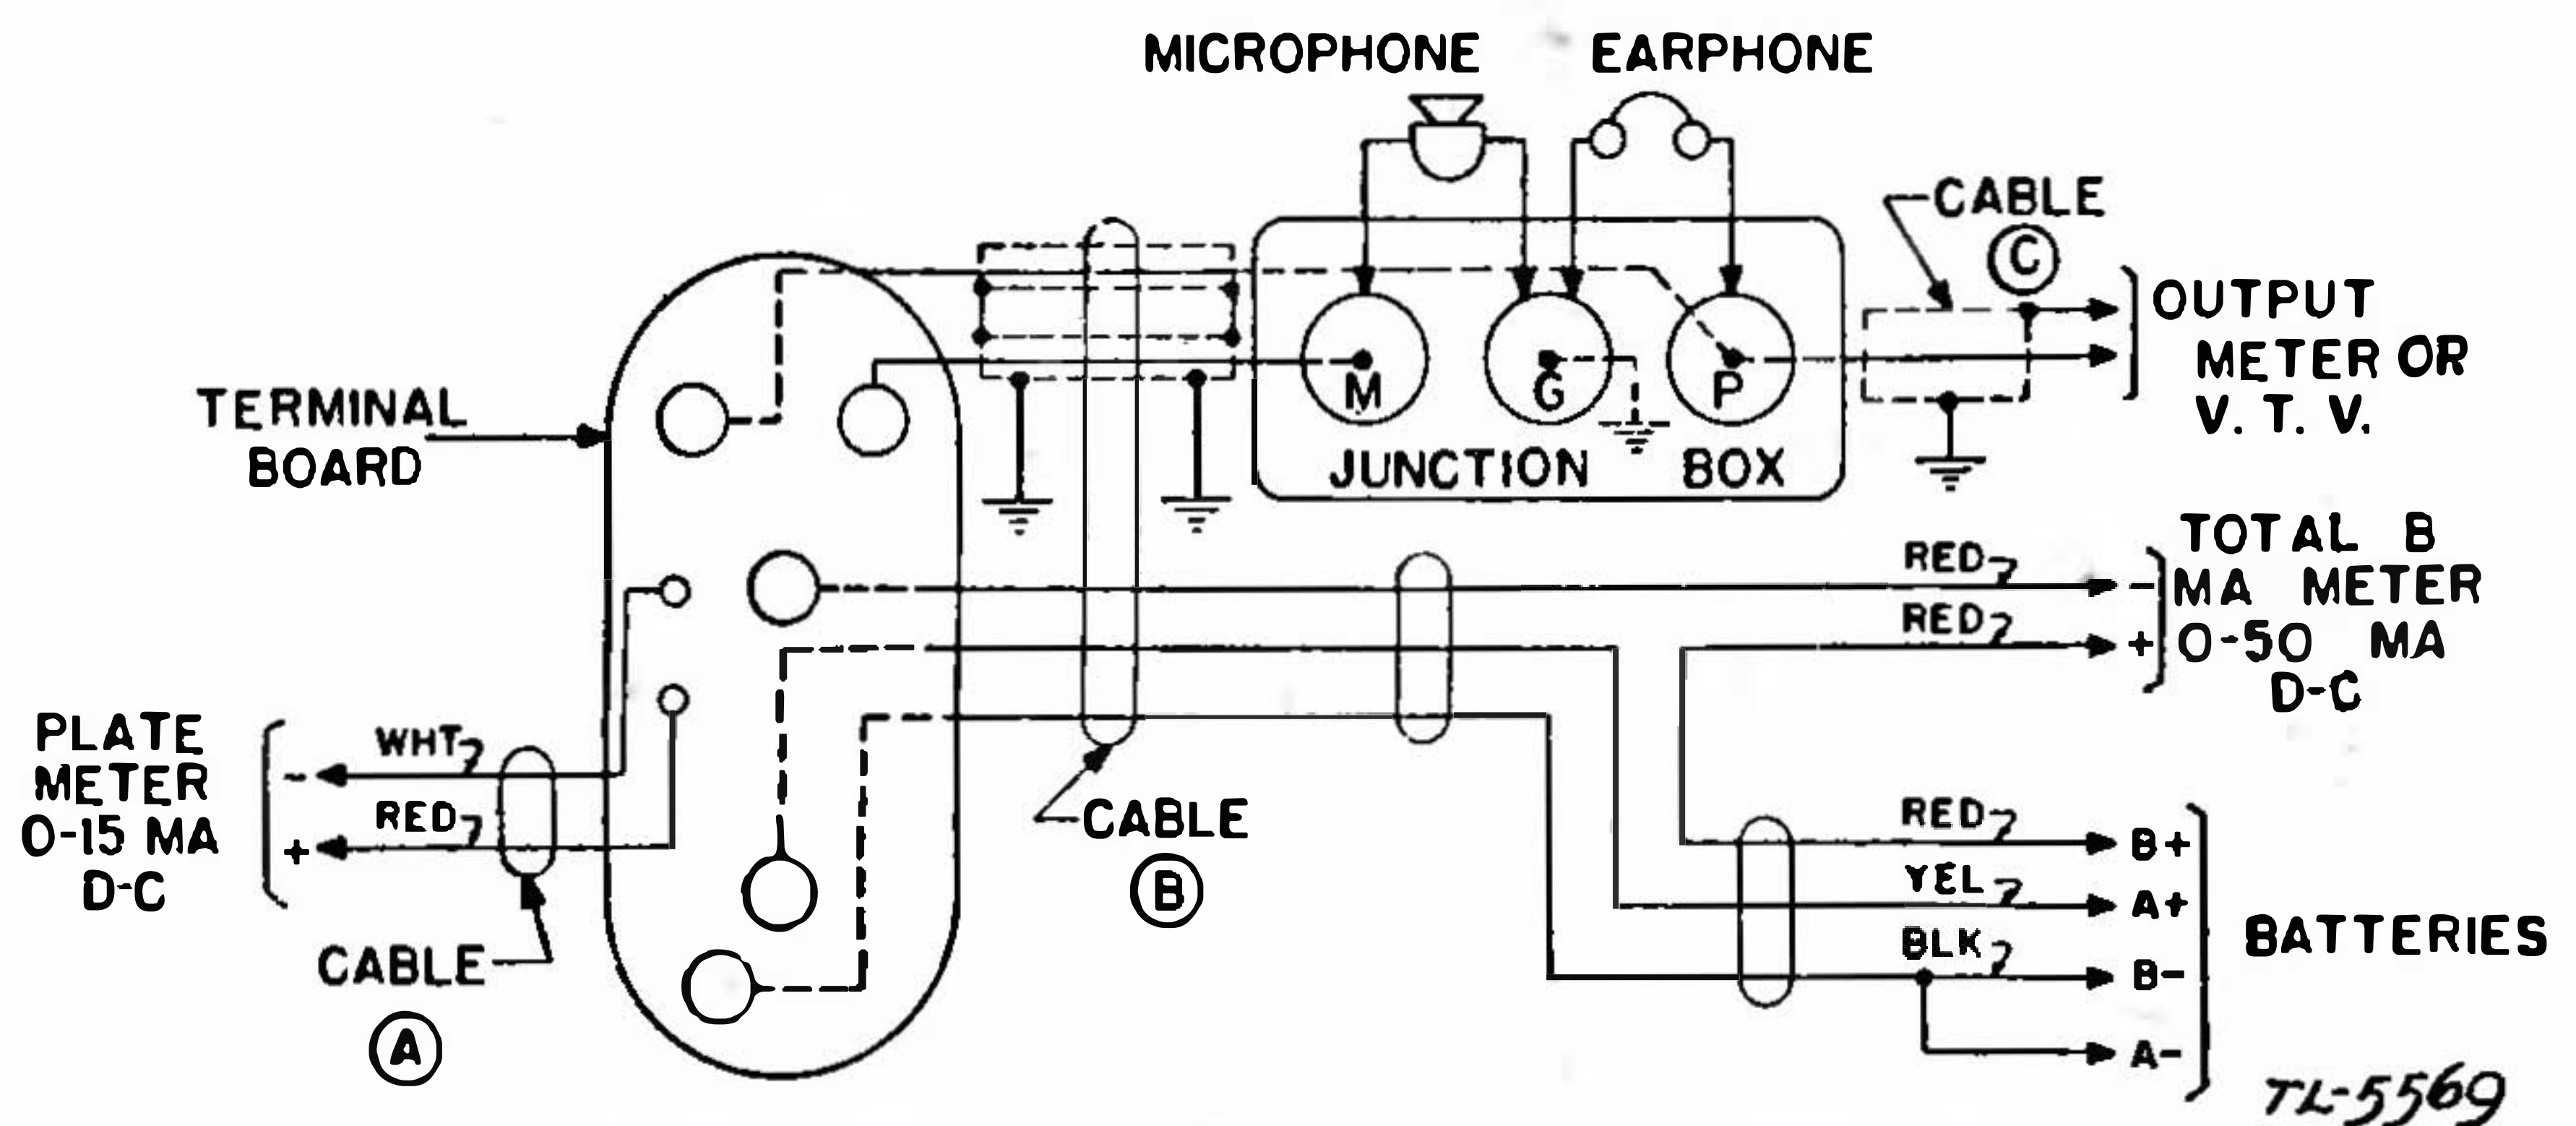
MICROPHONE EARPHONE

CABLE
C

OUTPUT METER OR V. T. V.

TERMINAL BOARD

M G P
JUNCTION BOX

TOTAL B MA METER 0-50 MA D-C

RED
RED
-
+

PLATE METER 0-15 MA D-C

WHT
RED
-
+

CABLE
B

CABLE
A

RED
YEL
BLK
B+
A+
B-
A-

BATTERIES

TL-5569